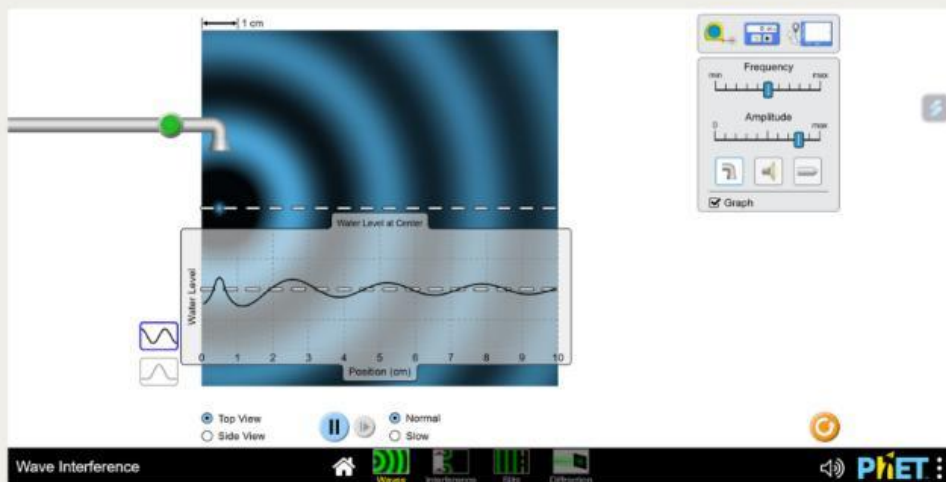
1 cm

Frequency
min max

Amplitude
0 max

Graph

Water Level at Center

Water Level

0 1 2 3 4 5 6 7 8 9 10
Position (cm)

Top View
Side View

Normal
Slow

Wave Interference

Waves Interference Slits Diffraction

PhET